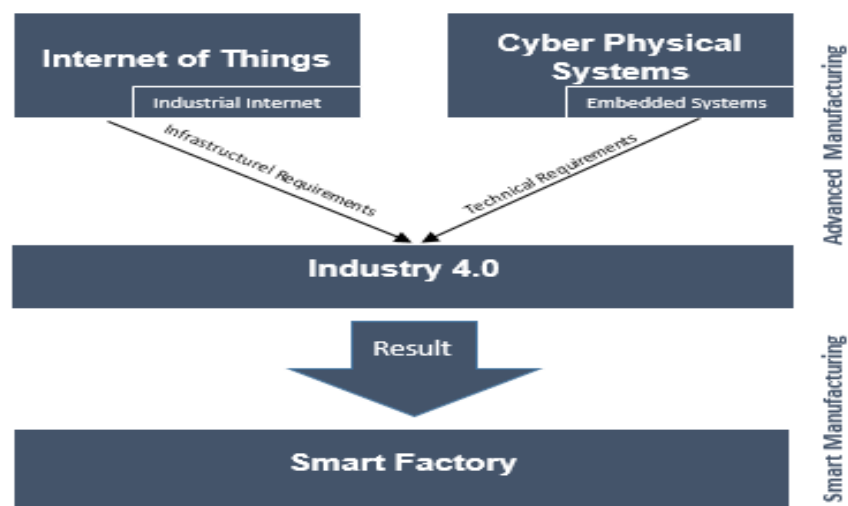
Internet of Things

Industrial Internet

Cyber Physical Systems

Embedded Systems

Advanced Manufacturing

Infrastructurel Requirements

Technical Requirements

Industry 4.0

Result

Smart Manufacturing

Smart Factory